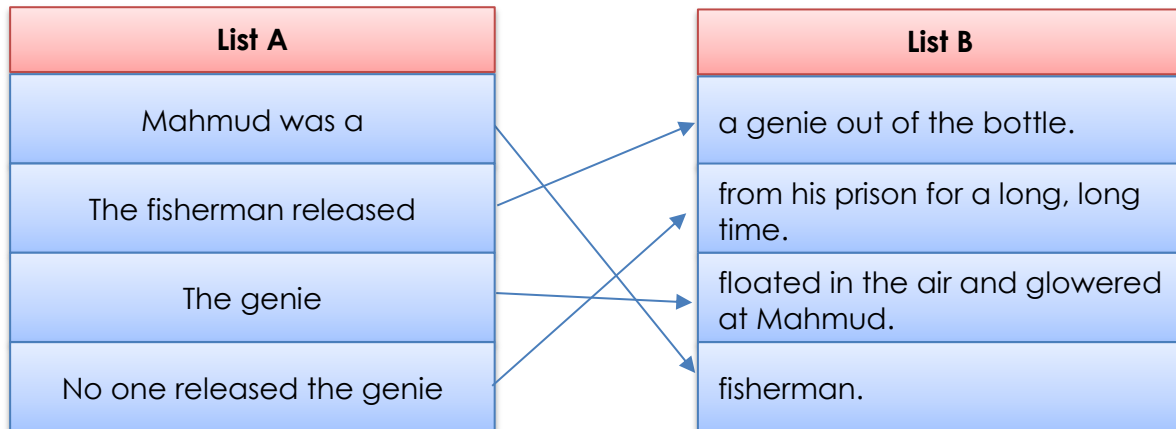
| List A |
|---|
| Mahmud was a |
| The fisherman released |
| The genie |
| No one released the genie |

| List B |
|---|
| a genie out of the bottle. |
| from his prison for a long, long time. |
| floated in the air and glowered at Mahmud. |
| fisherman. |